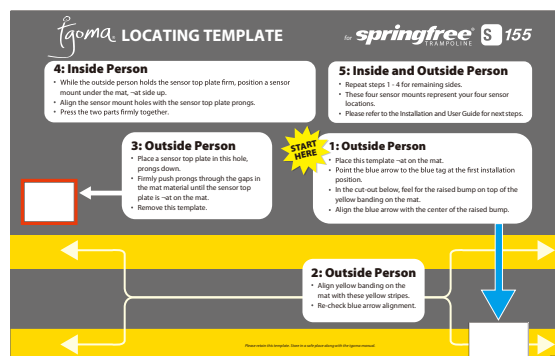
tgoma LOCATING TEMPLATE

for springfree TRAMPOLINE S 155

4: Inside Person
• While the outside person holds the sensor top plate firm, position a sensor mount under the mat, ¬at side up.
• Align the sensor mount holes with the sensor top plate prongs.
• Press the two parts firmly together.

5: Inside and Outside Person
• Repeat steps 1 - 4 for remaining sides.
• These four sensor mounts represent your four sensor locations.
• Please refer to the Installation and User Guide for next steps.

3: Outside Person
• Place a sensor top plate in this hole, prongs down.
• Firmly push prongs through the gaps in the mat material until the sensor top plate is ¬at on the mat.
• Remove this template.

START HERE

1: Outside Person
• Place this template ¬at on the mat.
• Point the blue arrow to the blue tag at the first installation position.
• In the cut-out below, feel for the raised bump on top of the yellow banding on the mat.
• Align the blue arrow with the center of the raised bump.

2: Outside Person
• Align yellow banding on the mat with these yellow stripes.
• Re-check blue arrow alignment.

Please retain this template. Store in a safe place along with the tgoma manual.